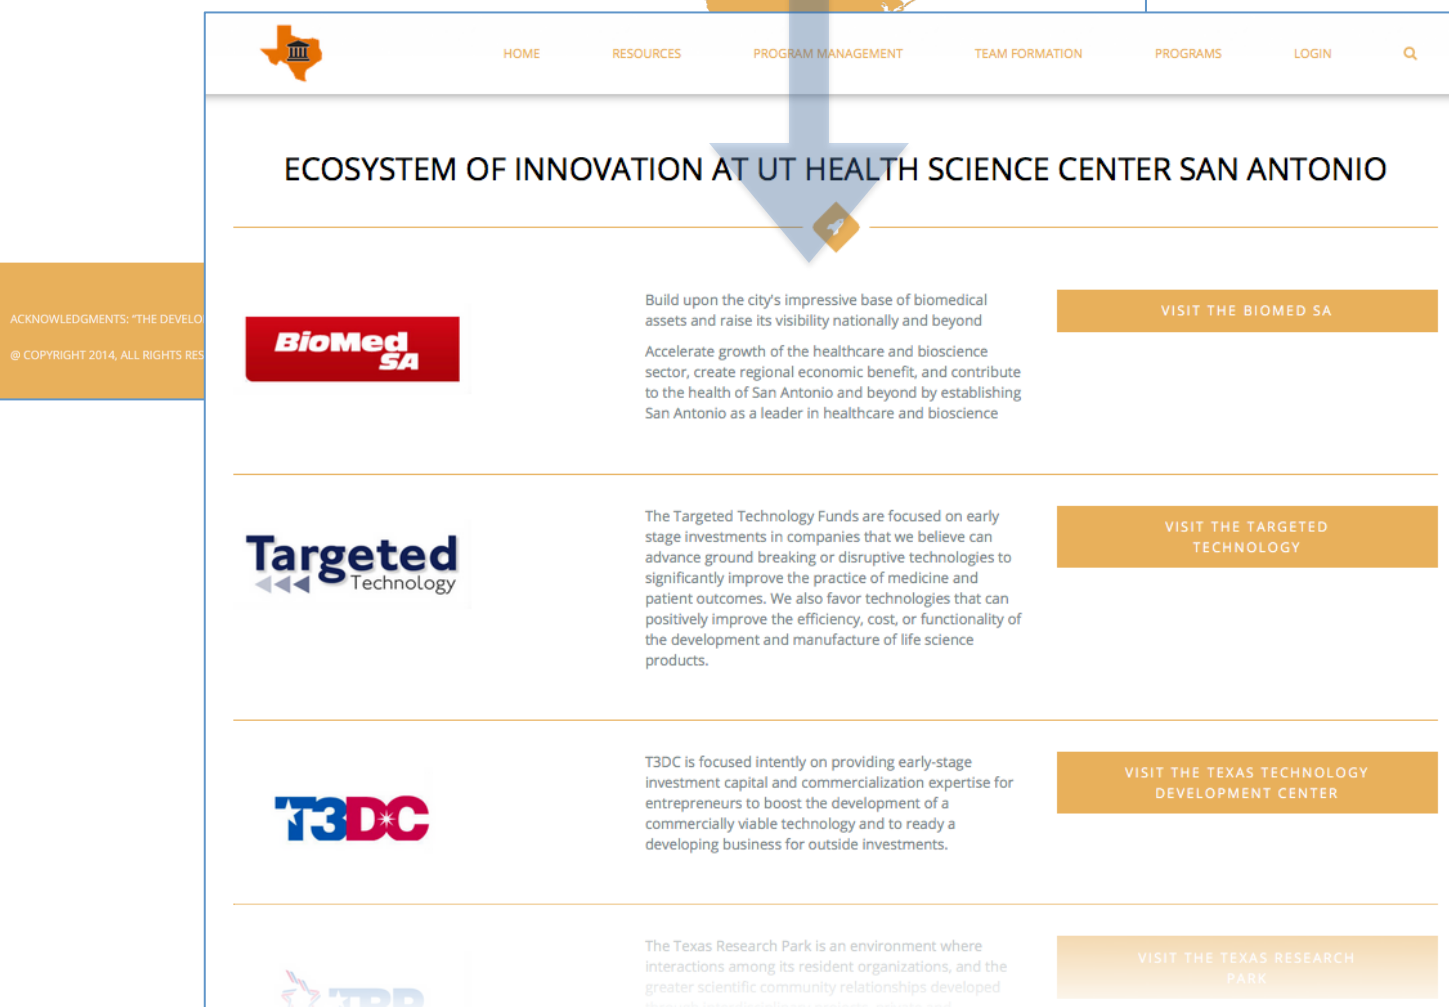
HOME RESOURCES PROGRAM MANAGEMENT TEAM FORMATION PROGRAMS LOGIN

ACKNOWLEDGMENTS: "THE DEVELO

@ COPYRIGHT 2014, ALL RIGHTS RES

ECOSYSTEM OF INNOVATION AT UT HEALTH SCIENCE CENTER SAN ANTONIO

BioMed SA

Build upon the city's impressive base of biomedical assets and raise its visibility nationally and beyond

Accelerate growth of the healthcare and bioscience sector, create regional economic benefit, and contribute to the health of San Antonio and beyond by establishing San Antonio as a leader in healthcare and bioscience

VISIT THE BIOMED SA

Targeted Technology

The Targeted Technology Funds are focused on early stage investments in companies that we believe can advance ground breaking or disruptive technologies to significantly improve the practice of medicine and patient outcomes. We also favor technologies that can positively improve the efficiency, cost, or functionality of the development and manufacture of life science products.

VISIT THE TARGETED TECHNOLOGY

T3DC

T3DC is focused intently on providing early-stage investment capital and commercialization expertise for entrepreneurs to boost the development of a commercially viable technology and to ready a developing business for outside investments.

VISIT THE TEXAS TECHNOLOGY DEVELOPMENT CENTER

TRP

The Texas Research Park is an environment where interactions among its resident organizations, and the greater scientific community relationships developed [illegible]

VISIT THE TEXAS RESEARCH PARK